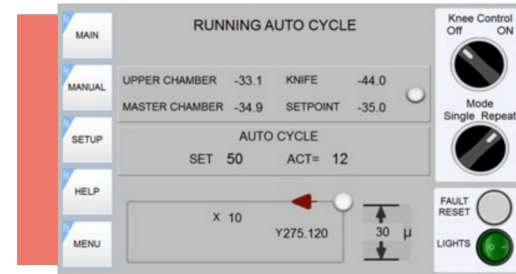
MAIN

MANUAL

SETUP

HELP

MENU

RUNNING AUTO CYCLE

UPPER CHAMBER -33.1 KNIFE -44.0

MASTER CHAMBER -34.9 SETPOINT -35.0

AUTO CYCLE

SET 50 ACT= 12

X 10

Y275.120

30 μ

Knee Control

Off ON

Mode

Single Repeat

FAULT RESET

LIGHTS